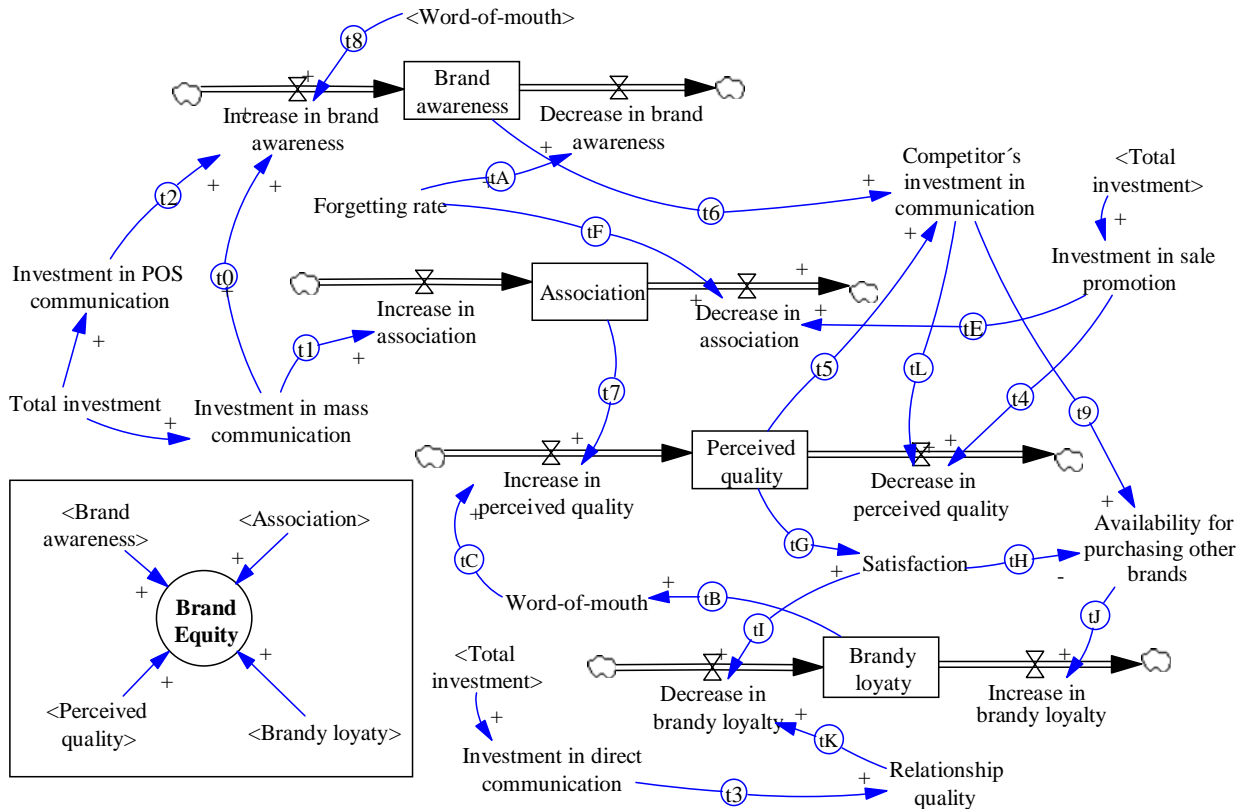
<Word-of-mouth>
t8
+
Brand awareness
Increase in brand awareness
Decrease in brand awareness
+
tA
+
Forgetting rate
t6
+
Competitor´s investment in communication
<Total investment>
+
Investment in sale promotion
t2
+
+
t0
tF
Investment in POS communication
Association
+
Increase in association
+
Decrease in association
+
+
tE
+
t1
+
t5
tL
Total investment
+
Investment in mass communication
t7
t4
t9
+
+
Perceived quality
Increase in perceived quality
+
Decrease in perceived quality
+
<Brand awareness>
<Association>
+
+
Brand Equity
+
+
<Perceived quality>
<Brandy loyaty>
tG
Satisfaction
tH
-
Availability for purchasing other brands
tC
+
+
Word-of-mouth
tB
tI
tJ
<Total investment>
+
Brandy loyaty
Decrease in brandy loyalty
Increase in brandy loyalty
+
tK
Investment in direct communication
+
Relationship quality
t3